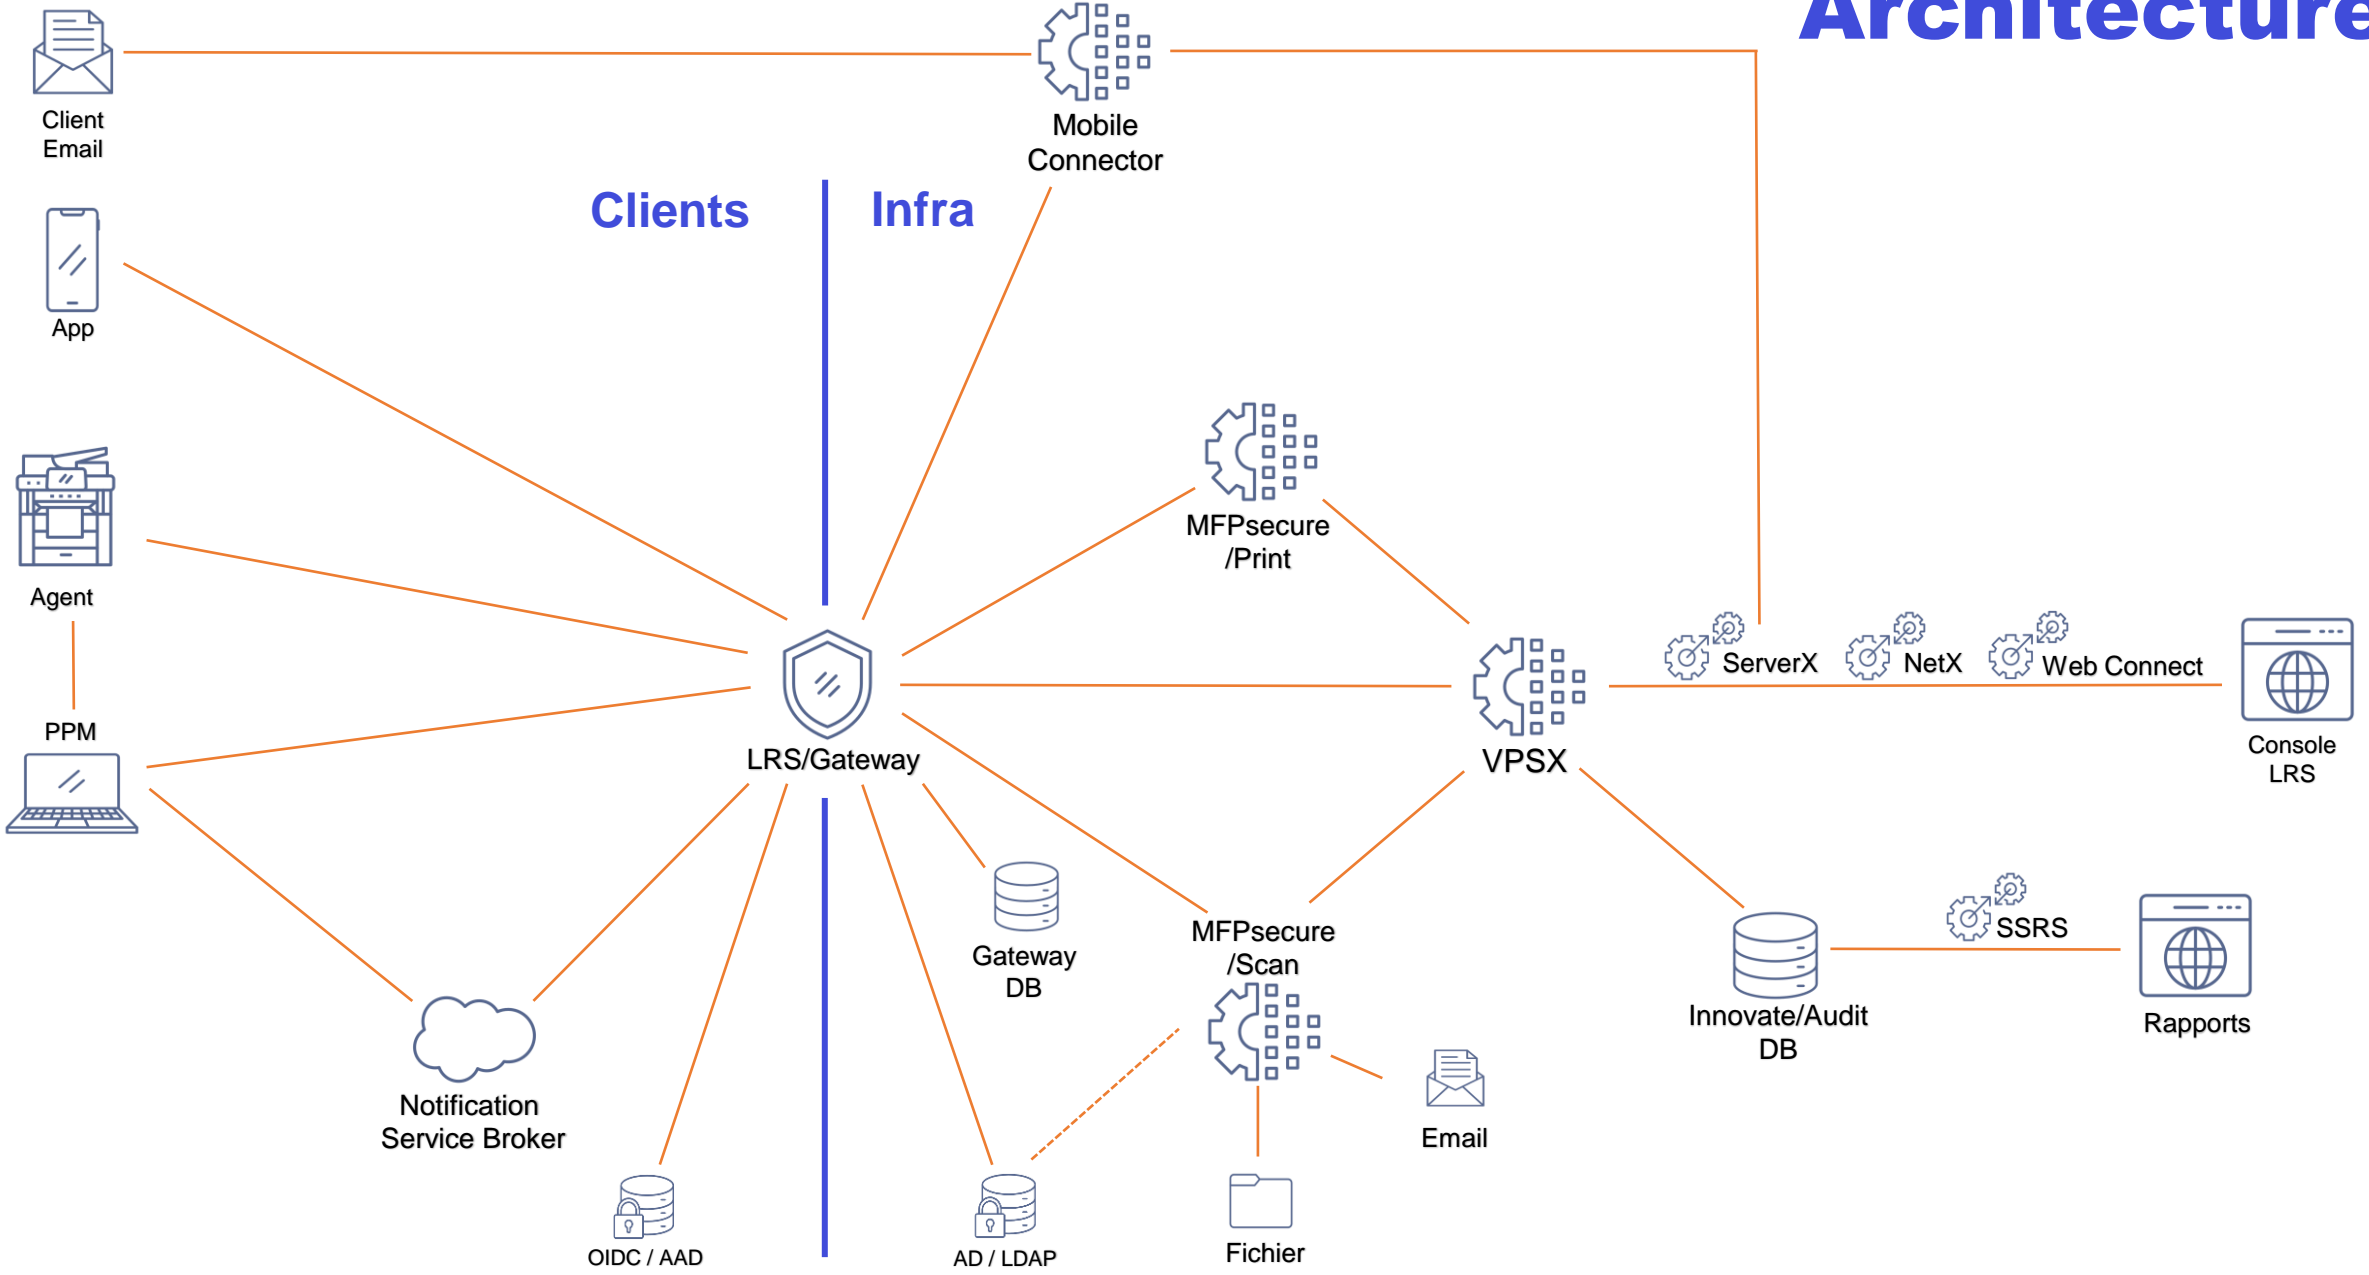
Architecture

Client Email

Mobile Connector

Clients

Infra

App

MFPsecure /Print

Agent

ServerX

NetX

Web Connect

PPM

LRS/Gateway

VPSX

Console LRS

Gateway DB

MFPsecure /Scan

SSRS

Innovate/Audit DB

Rapports

Notification Service Broker

Email

OIDC / AAD

AD / LDAP

Fichier